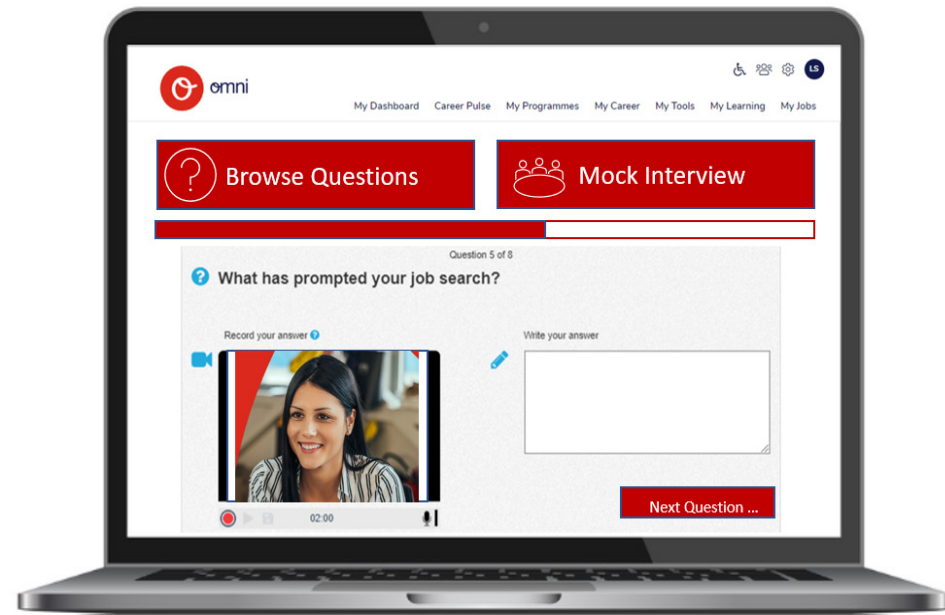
omni

LS

My Dashboard Career Pulse My Programmes My Career My Tools My Learning My Jobs

Browse Questions

Mock Interview

Question 5 of 8

What has prompted your job search?

Record your answer

Write your answer

02:00

Next Question ...